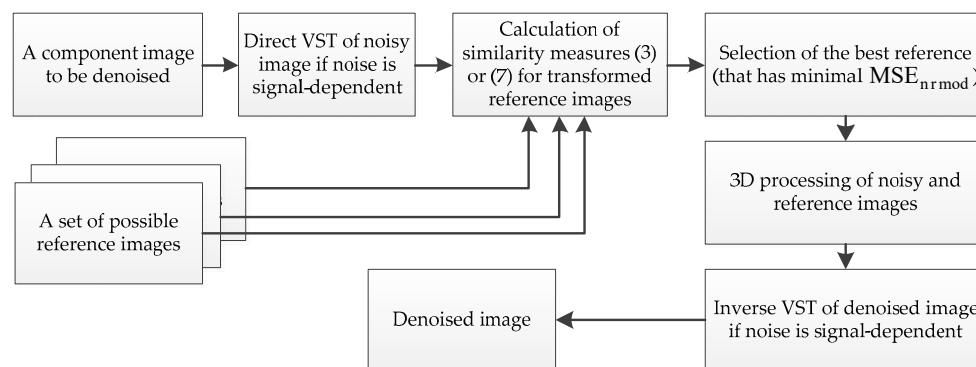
A component image to be denoised

Direct VST of noisy image if noise is signal-dependent

Calculation of similarity measures (3) or (7) for transformed reference images

Selection of the best reference (that has minimal $\mathrm{MSE}_{\mathrm{nrmod}}$ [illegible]

A set of possible reference images

3D processing of noisy and reference images

Inverse VST of denoised image if noise is signal-dependent

Denoised image